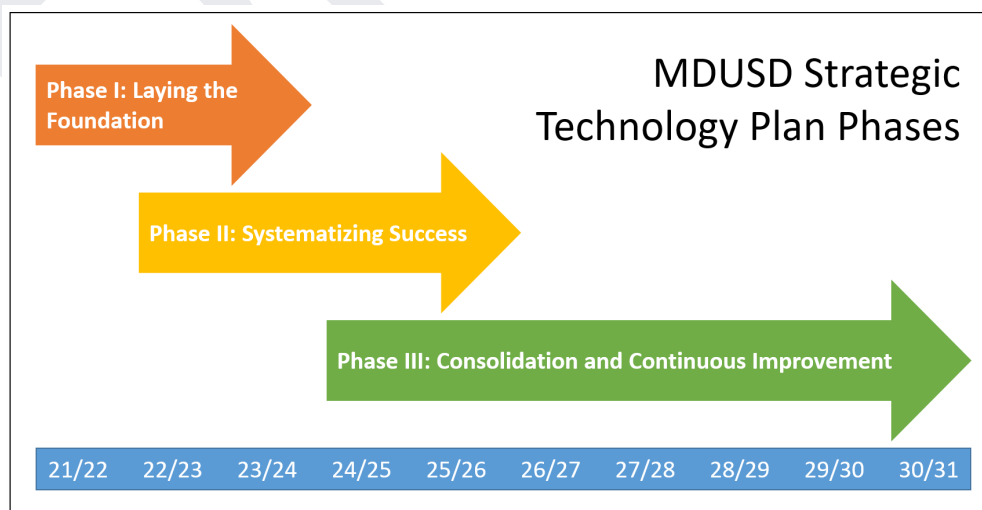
MDUSD Strategic Technology Plan Phases

Phase I: Laying the Foundation

Phase II: Systematizing Success

Phase III: Consolidation and Continuous Improvement

21/22 22/23 23/24 24/25 25/26 26/27 27/28 28/29 29/30 30/31